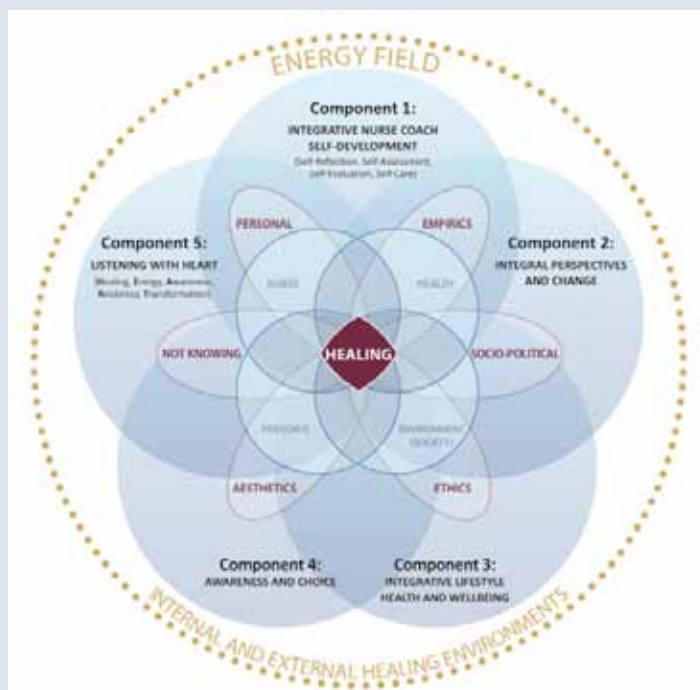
ENERGY FIELD

Component 1:
INTEGRATIVE NURSE COACH SELF-DEVELOPMENT
(Self-Reflection, Self-Assessment, Self-Evaluation, Self-Care)

Component 5:
LISTENING WITH HEART
(Healing, Energy, Awareness, Resiliency, Transformation)

Component 2:
INTEGRAL PERSPECTIVES AND CHANGE

PERSONAL

EMPIRICS

NURSE

HEALTH

NOT KNOWING

HEALING

SOCIO-POLITICAL

PERSON(S)

ENVIRONMENT (SOCIETY)

AESTHETICS

ETHICS

Component 4:
AWARENESS AND CHOICE

Component 3:
INTEGRATIVE LIFESTYLE HEALTH AND WELLBEING

INTERNAL AND EXTERNAL HEALING ENVIRONMENTS